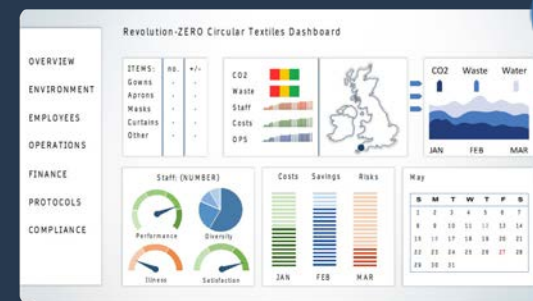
Revolution-ZERO Circular Textiles Dashboard

OVERVIEW
ENVIRONMENT
EMPLOYEES
OPERATIONS
FINANCE
PROTOCOLS
COMPLIANCE

| ITEMS: | no. | +/- |
|---|---|---|
| Gowns | - | - |
| Aprons | - | - |
| Masks | - | - |
| Curtains | - | - |
| Other | - | - |

CO2
Waste
Staff
Costs
OPS

CO2 Waste Water
JAN FEB MAR

Staff: (NUMBER)
Performance
Diversity
Illness
Satisfaction

Costs Savings Risks
JAN FEB MAR

May
S M T W T F S
1 2 3 4 5 6 7
8 9 10 11 12 13 14
15 16 17 18 19 20 21
22 23 24 25 26 27 28
29 30 31